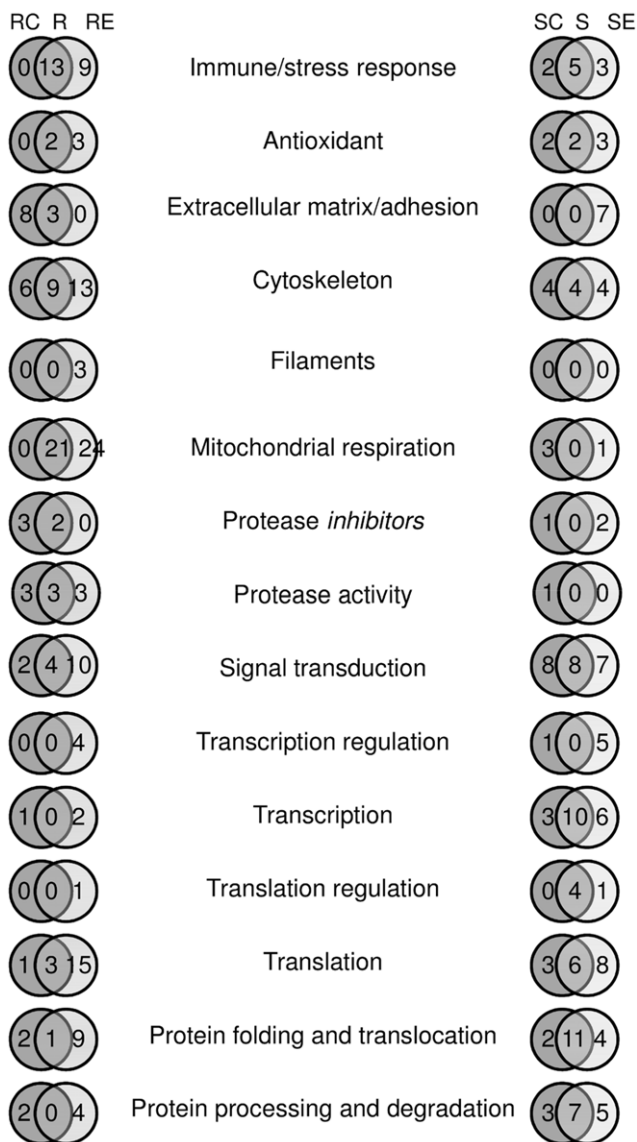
RC R RE

SC S SE

0 13 9 Immune/stress response 2 5 3

0 2 3 Antioxidant 2 2 3

8 3 0 Extracellular matrix/adhesion 0 0 7

6 9 13 Cytoskeleton 4 4 4

0 0 3 Filaments 0 0 0

0 21 24 Mitochondrial respiration 3 0 1

3 2 0 Protease *inhibitors* 1 0 2

3 3 3 Protease activity 1 0 0

2 4 10 Signal transduction 8 8 7

0 0 4 Transcription regulation 1 0 5

1 0 2 Transcription 3 10 6

0 0 1 Translation regulation 0 4 1

1 3 15 Translation 3 6 8

2 1 9 Protein folding and translocation 2 11 4

2 0 4 Protein processing and degradation 3 7 5